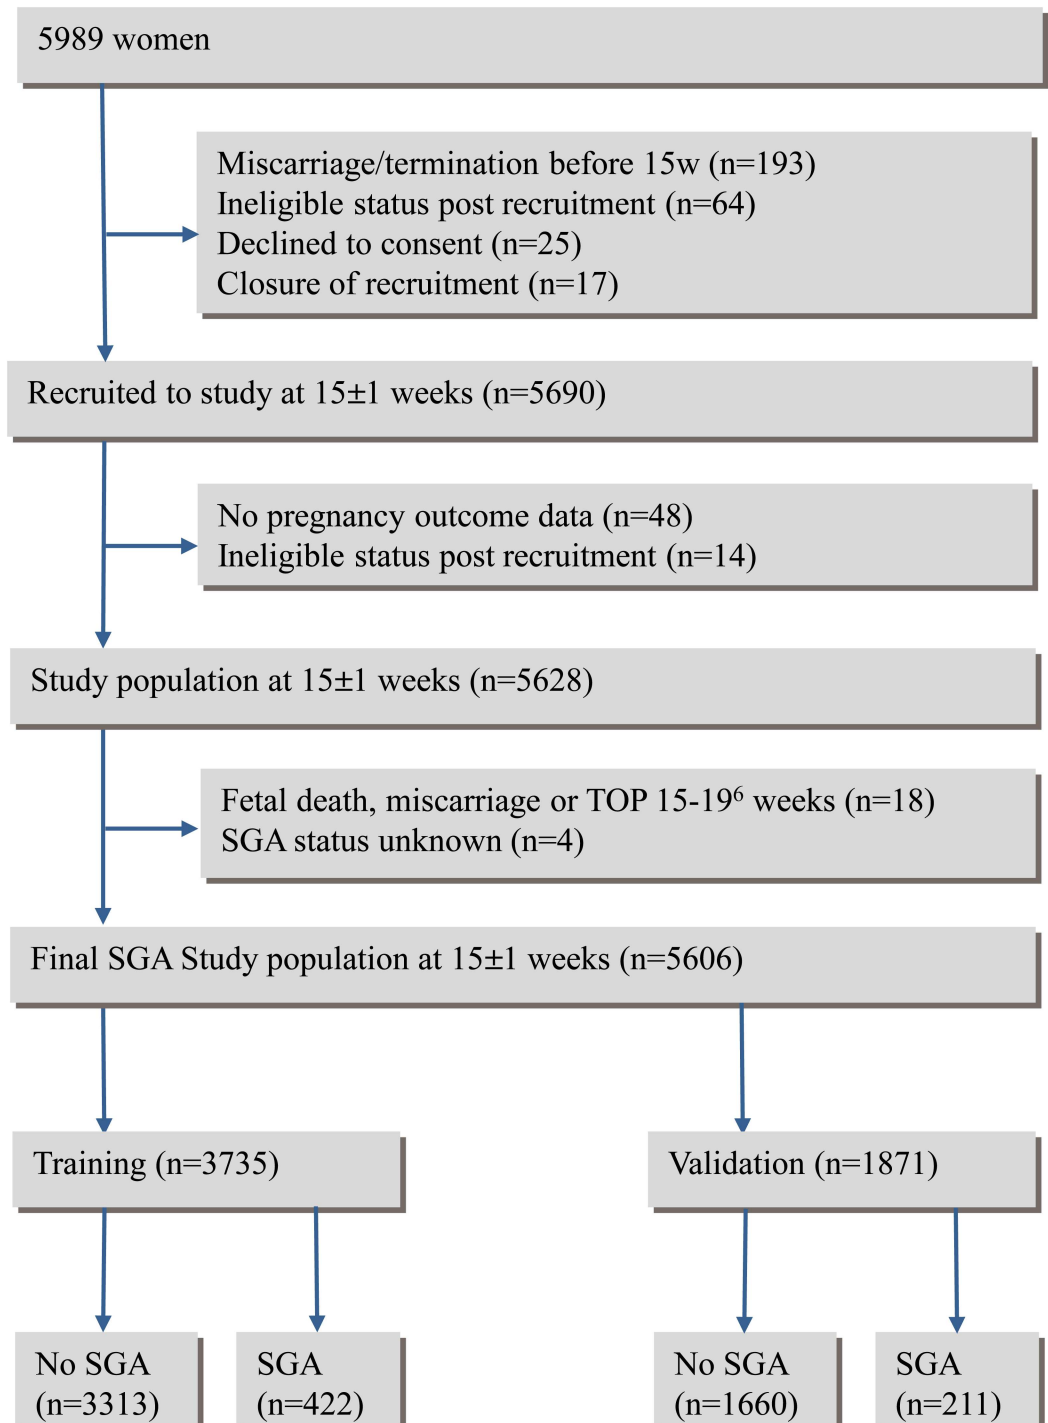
5989 women

Miscarriage/termination before 15w (n=193)
Ineligible status post recruitment (n=64)
Declined to consent (n=25)
Closure of recruitment (n=17)

Recruited to study at 15±1 weeks (n=5690)

No pregnancy outcome data (n=48)
Ineligible status post recruitment (n=14)

Study population at 15±1 weeks (n=5628)

Fetal death, miscarriage or TOP 15-19$^6$ weeks (n=18)
SGA status unknown (n=4)

Final SGA Study population at 15±1 weeks (n=5606)

Training (n=3735)

Validation (n=1871)

No SGA (n=3313)

SGA (n=422)

No SGA (n=1660)

SGA (n=211)